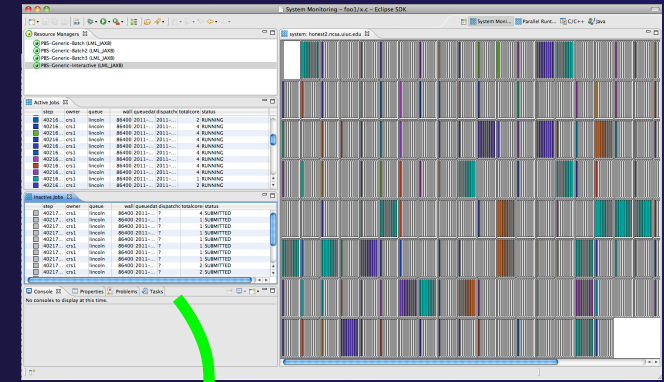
System Monitoring – foo1/x.c – Eclipse SDK

System Moni... Parallel Runt... C/C++ Java

Resource Managers
PBS-Generic-Batch (LML_JAXB)
PBS-Generic-Batch2 (LML_JAXB)
PBS-Generic-Batch3 (LML_JAXB)
PBS-Generic-Interactive (LML_JAXB)

system: honest2.ncsa.uiuc.edu

Active Jobs

| step | owner | queue | wall | queuedat | dispatch | totalcore | status |
|---|---|---|---|---|---|---|---|
| 40216... | crs1 | lincoln | 86400 | 2011-... | 2011-... | 2 | RUNNING |
| 40216... | crs1 | lincoln | 86400 | 2011-... | 2011-... | 4 | RUNNING |
| 40216... | crs1 | lincoln | 86400 | 2011-... | 2011-... | 4 | RUNNING |
| 40216... | crs1 | lincoln | 86400 | 2011-... | 2011-... | 4 | RUNNING |
| 40216... | crs1 | lincoln | 86400 | 2011-... | 2011-... | 2 | RUNNING |
| 40216... | crs1 | lincoln | 86400 | 2011-... | 2011-... | 2 | RUNNING |
| 40216... | crs1 | lincoln | 86400 | 2011-... | 2011-... | 4 | RUNNING |
| 40216... | crs1 | lincoln | 86400 | 2011-... | 2011-... | 4 | RUNNING |
| 40216... | crs1 | lincoln | 86400 | 2011-... | 2011-... | 4 | RUNNING |
| 40216... | crs1 | lincoln | 86400 | 2011-... | 2011-... | 2 | RUNNING |

Inactive Jobs

| step | owner | queue | wall | queuedat | dispatch | totalcore | status |
|---|---|---|---|---|---|---|---|
| 40217... | crs1 | lincoln | 86400 | 2011-... | ? | 4 | SUBMITTED |
| 40217... | crs1 | lincoln | 86400 | 2011-... | ? | 1 | SUBMITTED |
| 40217... | crs1 | lincoln | 86400 | 2011-... | ? | 1 | SUBMITTED |
| 40217... | crs1 | lincoln | 86400 | 2011-... | ? | 1 | SUBMITTED |
| 40217... | crs1 | lincoln | 86400 | 2011-... | ? | 1 | SUBMITTED |
| 40217... | crs1 | lincoln | 86400 | 2011-... | ? | 1 | SUBMITTED |
| 40217... | crs1 | lincoln | 86400 | 2011-... | ? | 1 | SUBMITTED |
| 40217... | crs1 | lincoln | 86400 | 2011-... | ? | 1 | SUBMITTED |
| 40217... | crs1 | lincoln | 86400 | 2011-... | ? | 2 | SUBMITTED |
| 40217... | crs1 | lincoln | 86400 | 2011-... | ? | 1 | SUBMITTED |

Console Properties Problems Tasks
No consoles to display at this time.